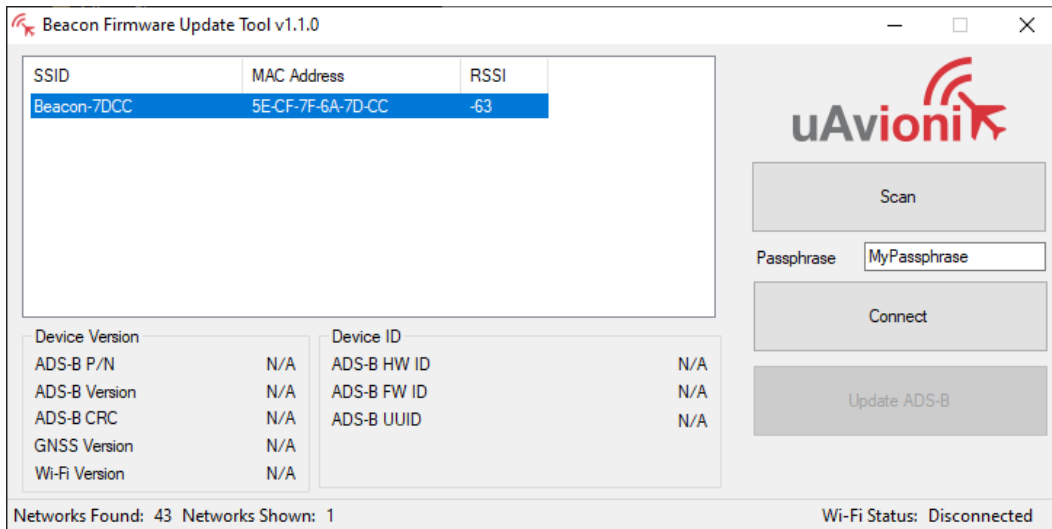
Beacon Firmware Update Tool v1.1.0

| SSID | MAC Address | RSSI |
|---|---|---|
| Beacon-7DCC | 5E-CF-7F-6A-7D-CC | -63 |

uAvionix

Scan

Passphrase MyPassphrase

Connect

Update ADS-B

Device Version

| | |
|---|---|
| ADS-B P/N | N/A |
| ADS-B Version | N/A |
| ADS-B CRC | N/A |
| GNSS Version | N/A |
| Wi-Fi Version | N/A |

Device ID

| | |
|---|---|
| ADS-B HW ID | N/A |
| ADS-B FW ID | N/A |
| ADS-B UUID | N/A |

Networks Found: 43 Networks Shown: 1

Wi-Fi Status: Disconnected